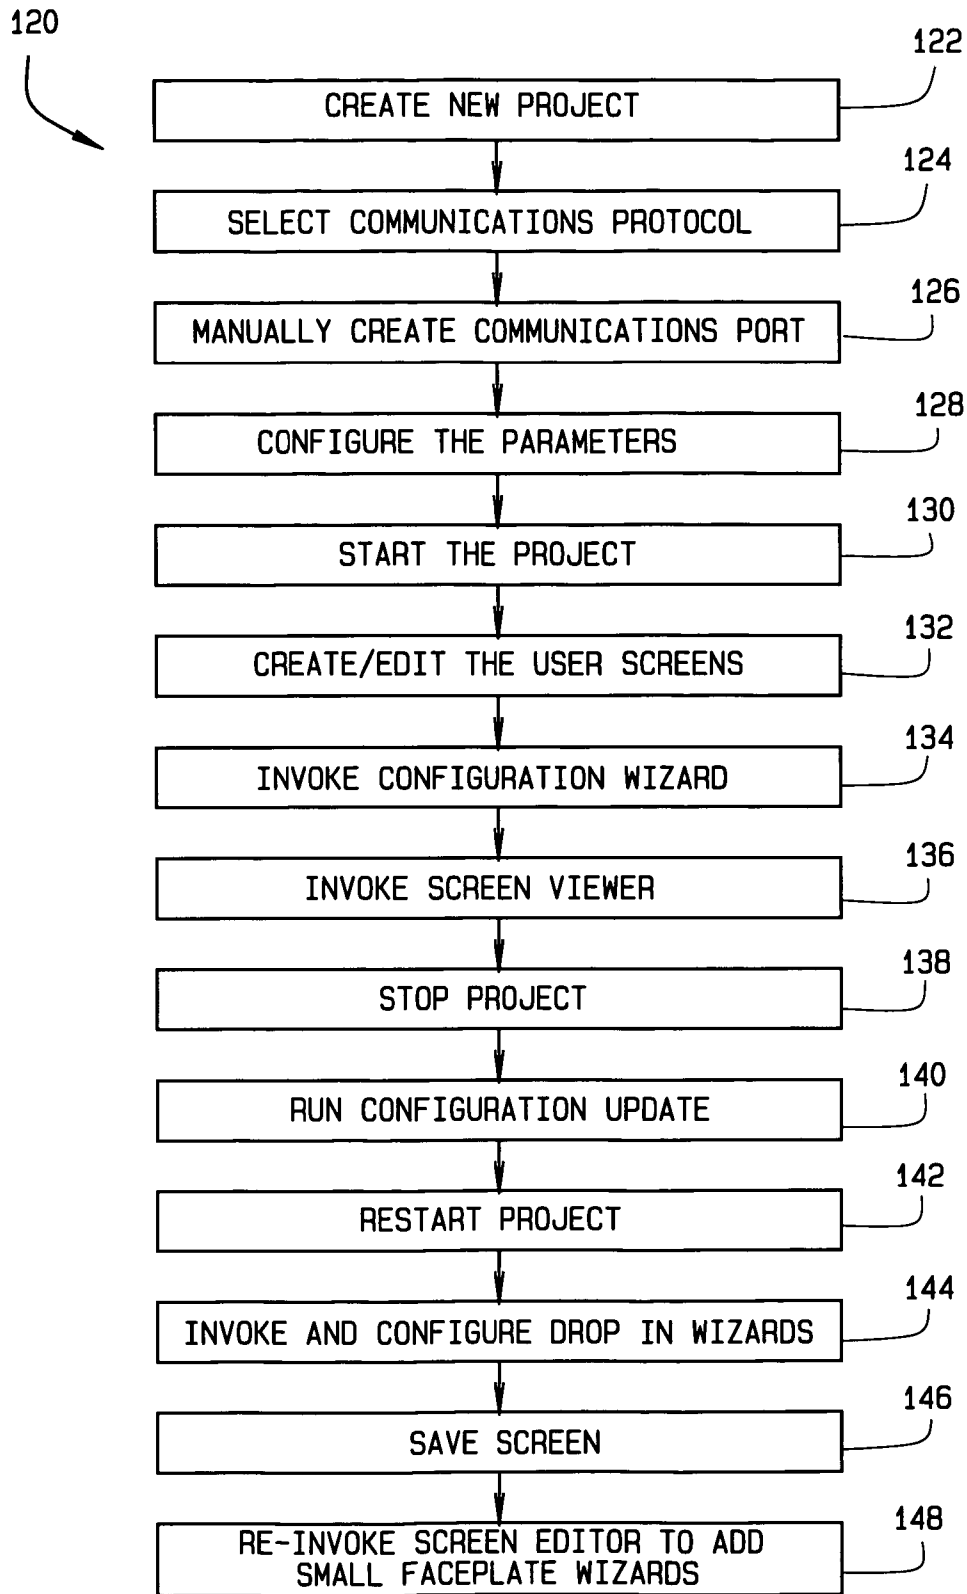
120

122
CREATE NEW PROJECT

124
SELECT COMMUNICATIONS PROTOCOL

126
MANUALLY CREATE COMMUNICATIONS PORT

128
CONFIGURE THE PARAMETERS

130
START THE PROJECT

132
CREATE/EDIT THE USER SCREENS

134
INVOKE CONFIGURATION WIZARD

136
INVOKE SCREEN VIEWER

138
STOP PROJECT

140
RUN CONFIGURATION UPDATE

142
RESTART PROJECT

144
INVOKE AND CONFIGURE DROP IN WIZARDS

146
SAVE SCREEN

148
RE-INVOKE SCREEN EDITOR TO ADD SMALL FACEPLATE WIZARDS